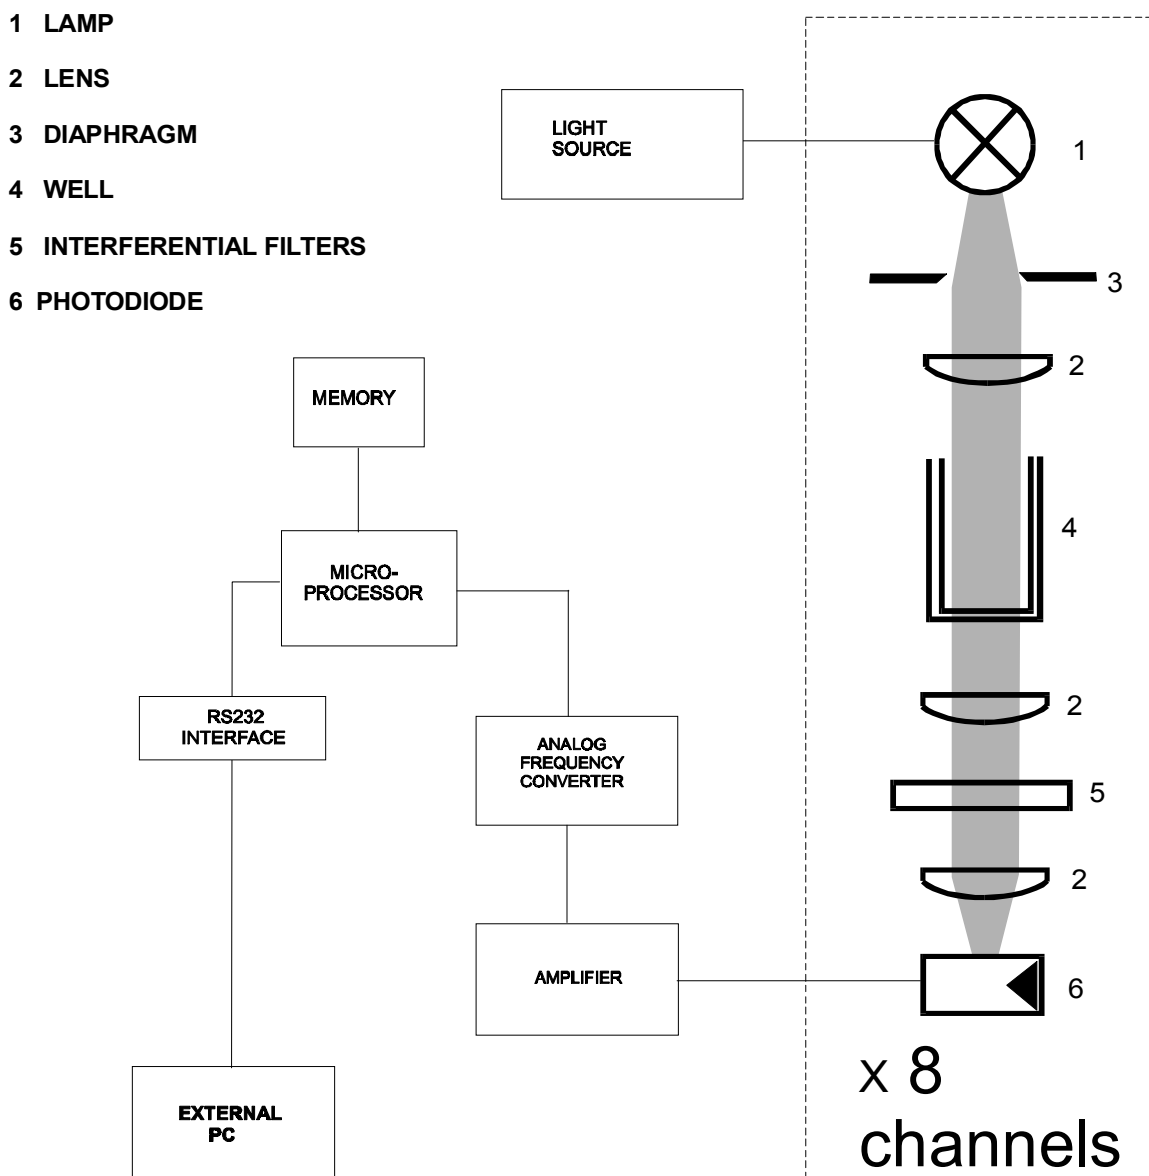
1 LAMP

2 LENS

3 DIAPHRAGM

4 WELL

5 INTERFERENTIAL FILTERS

6 PHOTODIODE

LIGHT SOURCE

1

3

2

MEMORY

4

MICRO-PROCESSOR

RS232 INTERFACE

ANALOG FREQUENCY CONVERTER

2

5

2

AMPLIFIER

6

EXTERNAL PC

x 8 channels